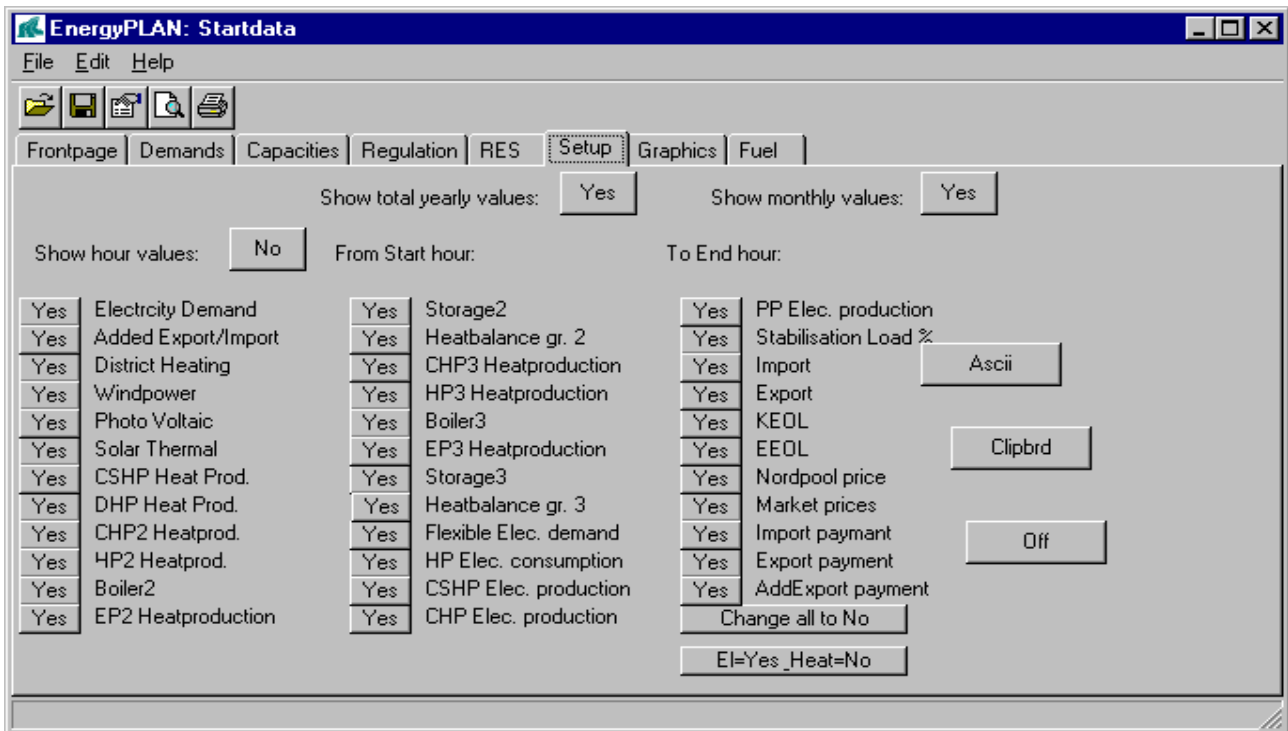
EnergyPLAN: Startdata

File Edit Help

Frontpage | Demands | Capacities | Regulation | RES | Setup | Graphics | Fuel

Show total yearly values: Yes

Show monthly values: Yes

Show hour values: No

From Start hour:

To End hour:

Yes Electrcity Demand
Yes Added Export/Import
Yes District Heating
Yes Windpower
Yes Photo Voltaic
Yes Solar Thermal
Yes CSHP Heat Prod.
Yes DHP Heat Prod.
Yes CHP2 Heatprod.
Yes HP2 Heatprod.
Yes Boiler2
Yes EP2 Heatproduction

Yes Storage2
Yes Heatbalance gr. 2
Yes CHP3 Heatproduction
Yes HP3 Heatproduction
Yes Boiler3
Yes EP3 Heatproduction
Yes Storage3
Yes Heatbalance gr. 3
Yes Flexible Elec. demand
Yes HP Elec. consumption
Yes CSHP Elec. production
Yes CHP Elec. production

Yes PP Elec. production
Yes Stabilisation Load %
Yes Import
Yes Export
Yes KEOL
Yes EEOL
Yes Nordpool price
Yes Market prices
Yes Import paymant
Yes Export payment
Yes AddExport payment

Change all to No

El=Yes_Heat=No

Ascii

Clipbrd

Off